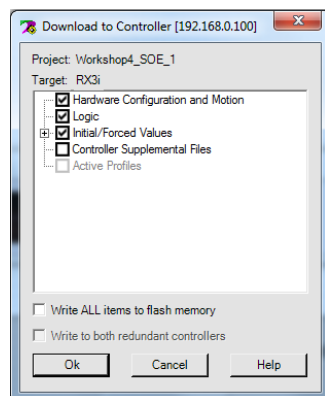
Download to Controller [192.168.0.100]

Project: Workshop4_SOE_1
Target: RX3i

Hardware Configuration and Motion
Logic
Initial/Forced Values
Controller Supplemental Files
Active Profiles

Write ALL items to flash memory
Write to both redundant controllers

Ok
Cancel
Help